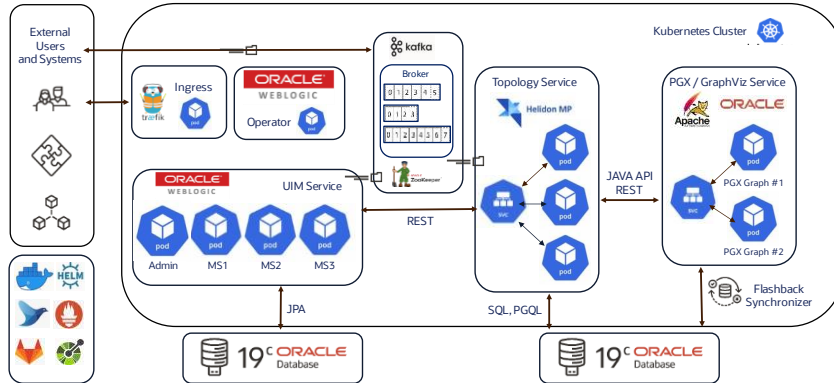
External Users and Systems

Kubernetes Cluster

kafka

Ingress

traefik

pod

ORACLE
WEBLOGIC

Operator

pod

Broker

0 1 2 3 4 5

0 1 2 3

0 1 2 3 4 5 6 7

Apache ZooKeeper

Topology Service

Helidon MP

pod

pod

svc

pod

pod

PGX / GraphViz Service

Apache

ORACLE

pod

PGX Graph #1

svc

pod

PGX Graph #2

JAVA API
REST

ORACLE
WEBLOGIC

UIM Service

pod

pod

pod

pod

Admin

MS1

MS2

MS3

REST

HELM

JPA

SQL, PGQL

Flashback Synchronizer

19c ORACLE Database

19c ORACLE Database